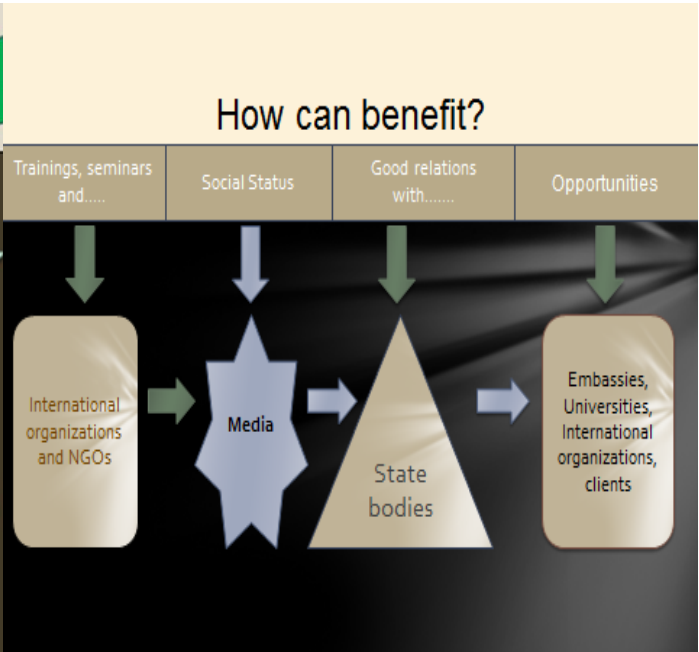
How can benefit?

| Trainings, seminars and..... | Social Status | Good relations with....... | Opportunities |
|---|---|---|---|

International organizations and NGOs

Media

State bodies

Embassies, Universities, International organizations, clients